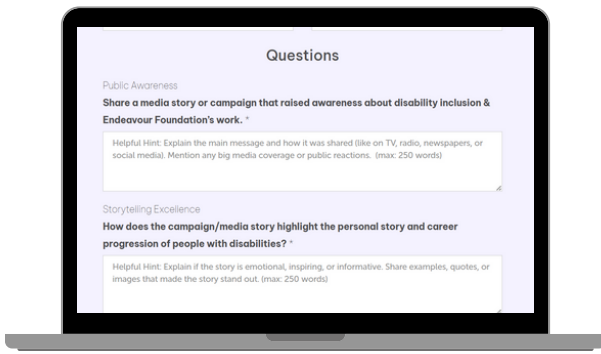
Questions

Public Awareness

Share a media story or campaign that raised awareness about disability inclusion & Endeavour Foundation's work. *

Helpful Hint: Explain the main message and how it was shared (like on TV, radio, newspapers, or social media). Mention any big media coverage or public reactions. (max: 250 words)

Storytelling Excellence

How does the campaign/media story highlight the personal story and career progression of people with disabilities? *

Helpful Hint: Explain if the story is emotional, inspiring, or informative. Share examples, quotes, or images that made the story stand out. (max: 250 words)